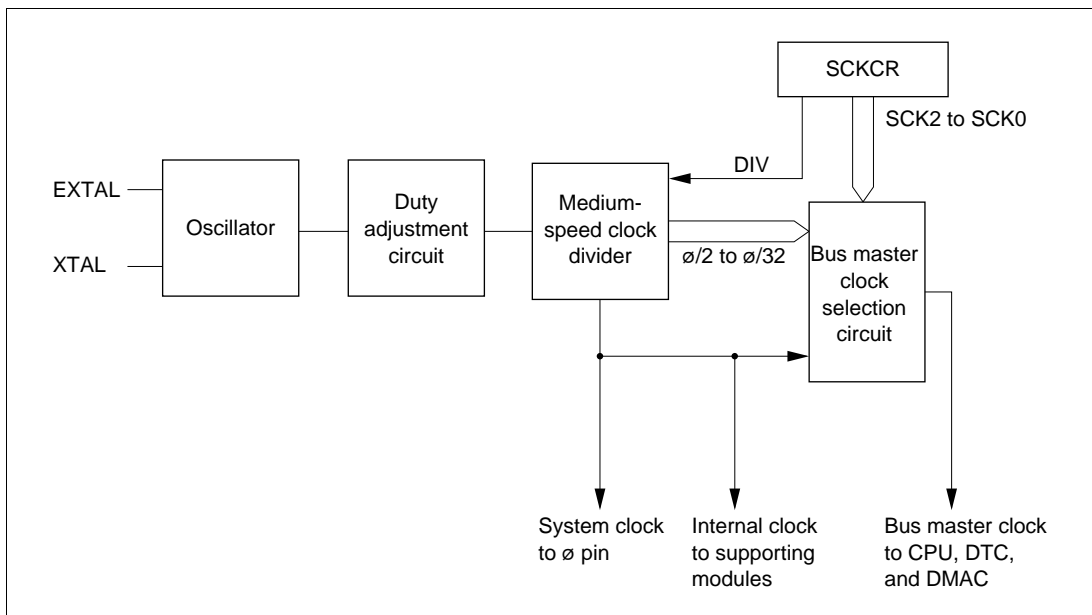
SCKCR

SCK2 to SCK0

DIV

EXTAL

XTAL

Oscillator

Duty adjustment circuit

Medium-speed clock divider

ø/2 to ø/32

Bus master clock selection circuit

System clock to ø pin

Internal clock to supporting modules

Bus master clock to CPU, DTC, and DMAC